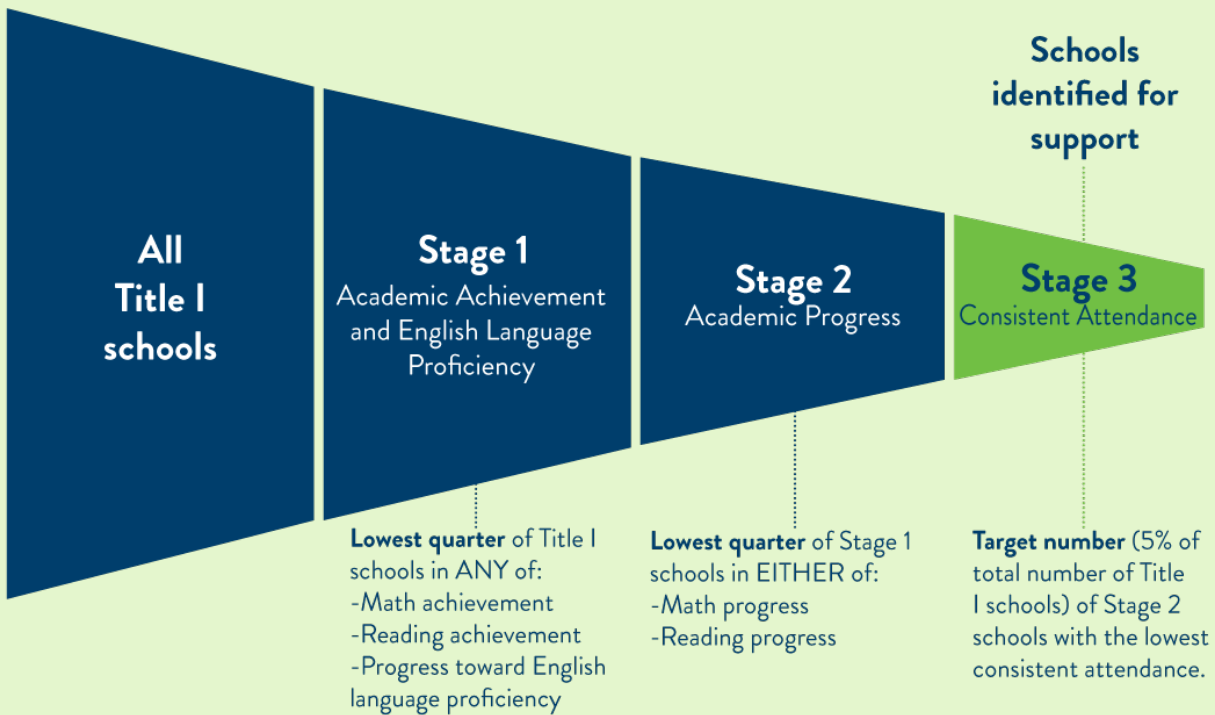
All Title I schools

Stage 1
Academic Achievement and English Language Proficiency

Stage 2
Academic Progress

Schools identified for support

Stage 3
Consistent Attendance

Lowest quarter of Title I schools in ANY of:
-Math achievement
-Reading achievement
-Progress toward English language proficiency

Lowest quarter of Stage 1 schools in EITHER of:
-Math progress
-Reading progress

Target number (5% of total number of Title I schools) of Stage 2 schools with the lowest consistent attendance.